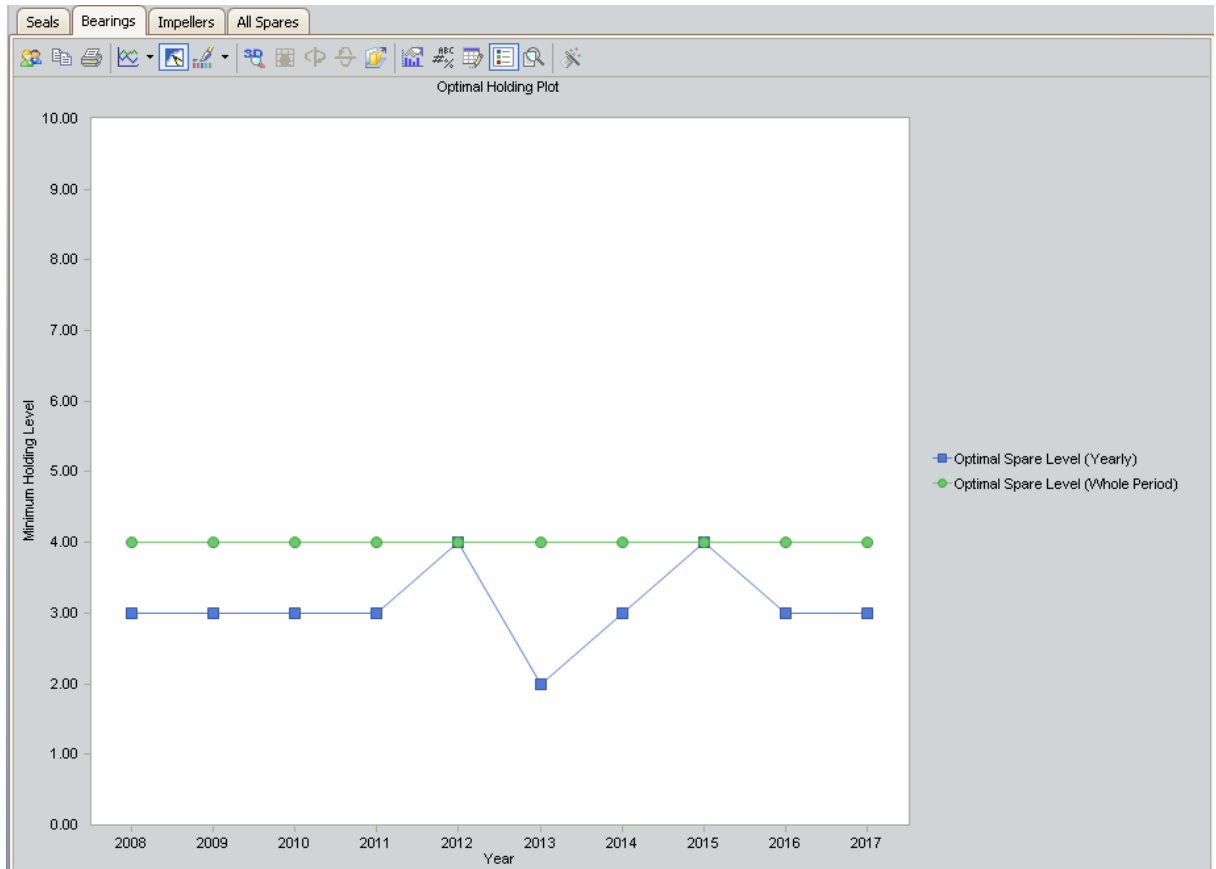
Seals Bearings Impellers All Spares

Optimal Holding Plot

10.00
9.00
8.00
7.00
6.00
5.00
4.00
3.00
2.00
1.00
0.00

Minimum Holding Level

2008 2009 2010 2011 2012 2013 2014 2015 2016 2017
Year

Optimal Spare Level (Yearly)
Optimal Spare Level (Whole Period)